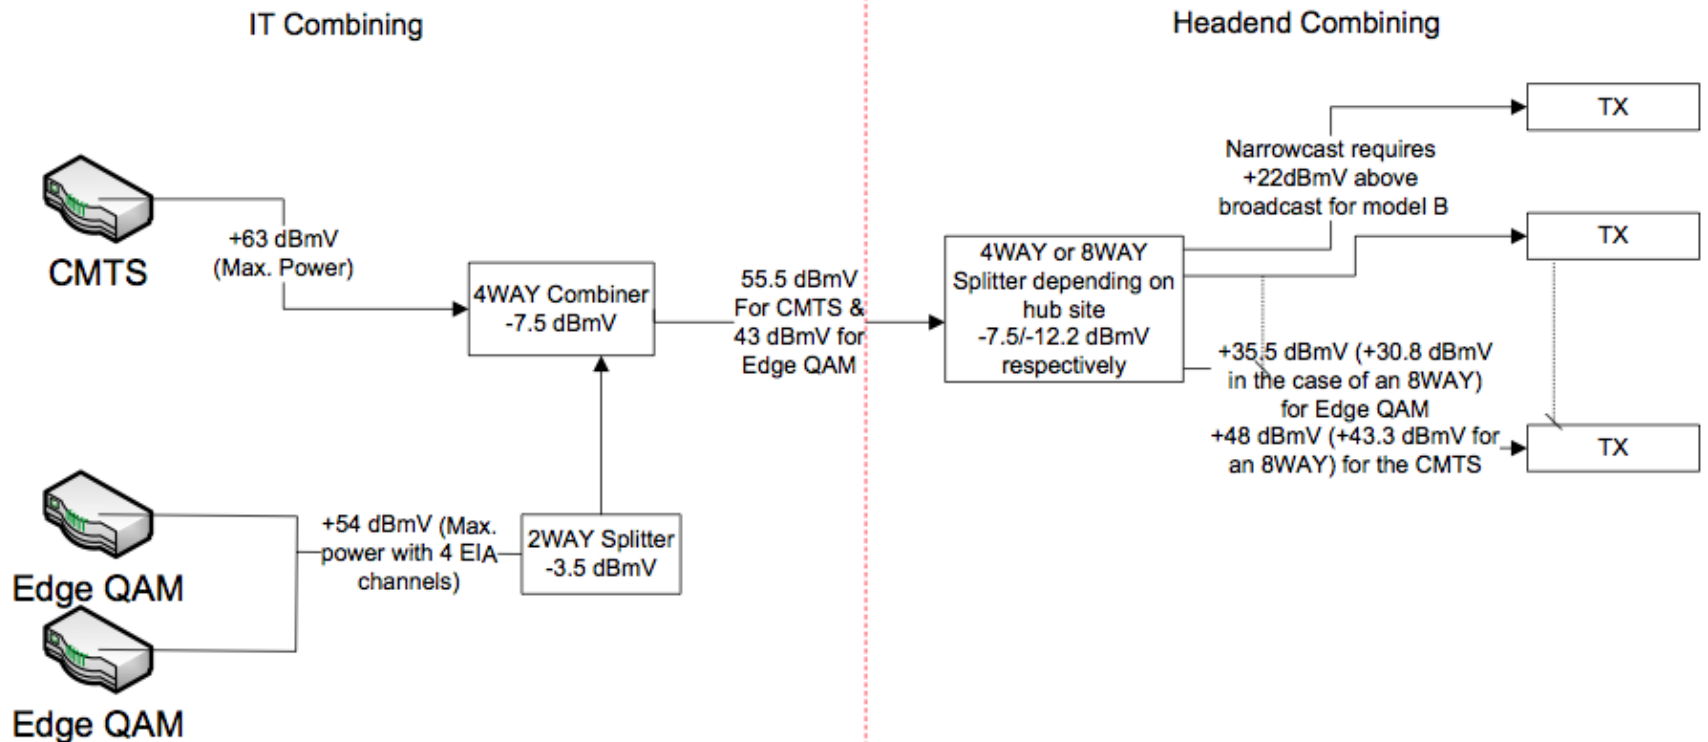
IT Combining

Headend Combining

CMTS

+63 dBmV (Max. Power)

4WAY Combiner -7.5 dBmV

55.5 dBmV For CMTS & 43 dBmV for Edge QAM

4WAY or 8WAY Splitter depending on hub site -7.5/-12.2 dBmV respectively

Narrowcast requires +22dBmV above broadcast for model B

TX

TX

+35.5 dBmV (+30.8 dBmV in the case of an 8WAY) for Edge QAM +48 dBmV (+43.3 dBmV for an 8WAY) for the CMTS

TX

Edge QAM

+54 dBmV (Max. power with 4 EIA channels)

2WAY Splitter -3.5 dBmV

Edge QAM